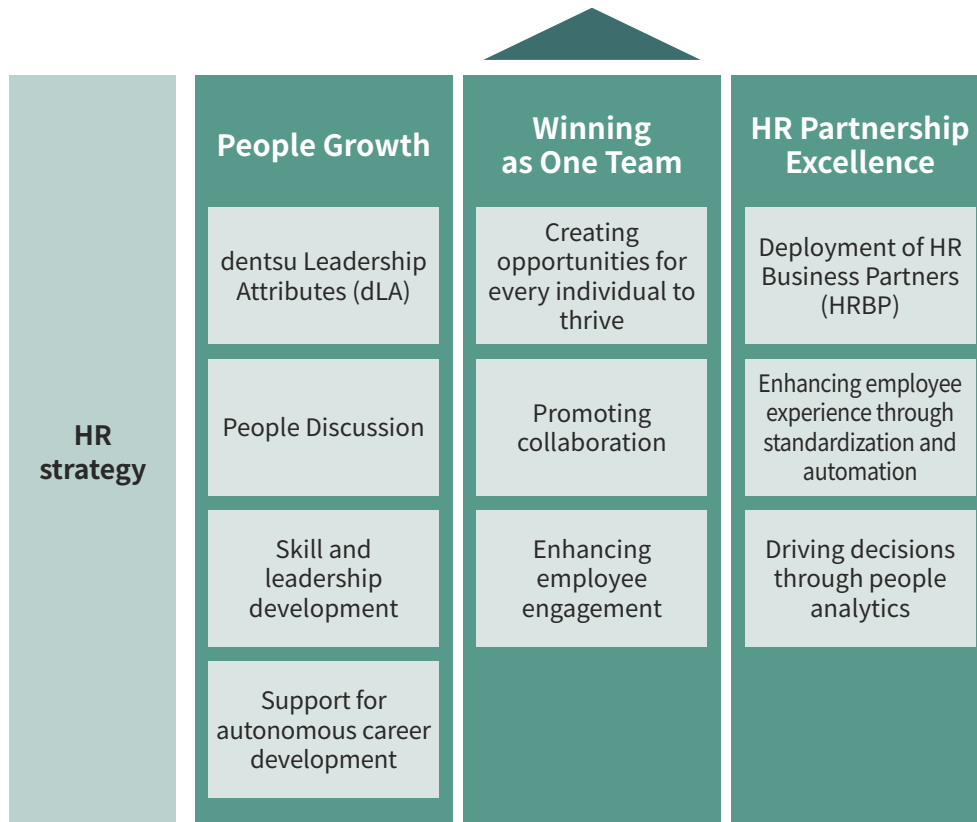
HR strategy

People Growth

dentsu Leadership Attributes (dLA)

People Discussion

Skill and leadership development

Support for autonomous career development

Winning as One Team

Creating opportunities for every individual to thrive

Promoting collaboration

Enhancing employee engagement

HR Partnership Excellence

Deployment of HR Business Partners (HRBP)

Enhancing employee experience through standardization and automation

Driving decisions through people analytics